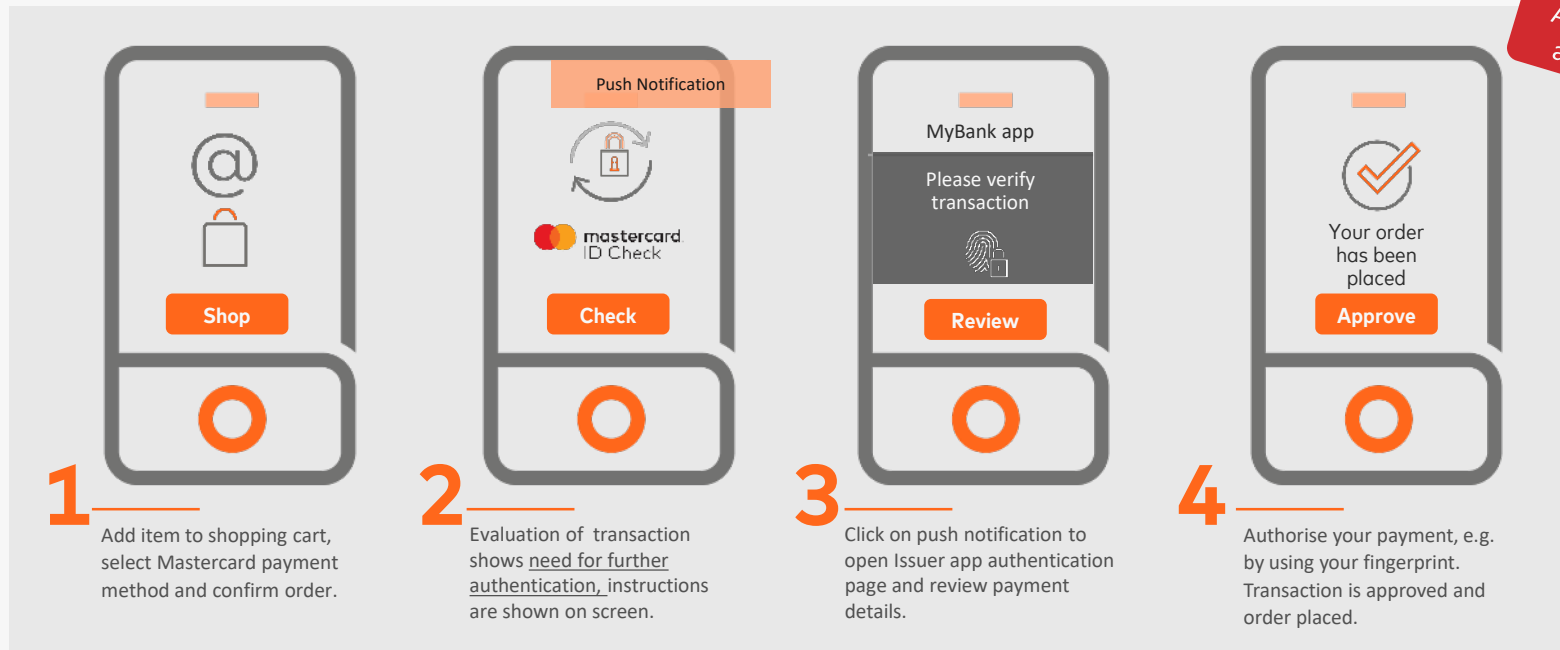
@

Shop

1

Add item to shopping cart, select Mastercard payment method and confirm order.

Push Notification

mastercard ID Check

Check

2

Evaluation of transaction shows need for further authentication, instructions are shown on screen.

MyBank app

Please verify transaction

Review

3

Click on push notification to open Issuer app authentication page and review payment details.

Your order has been placed

Approve

4

Authorise your payment, e.g. by using your fingerprint. Transaction is approved and order placed.

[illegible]